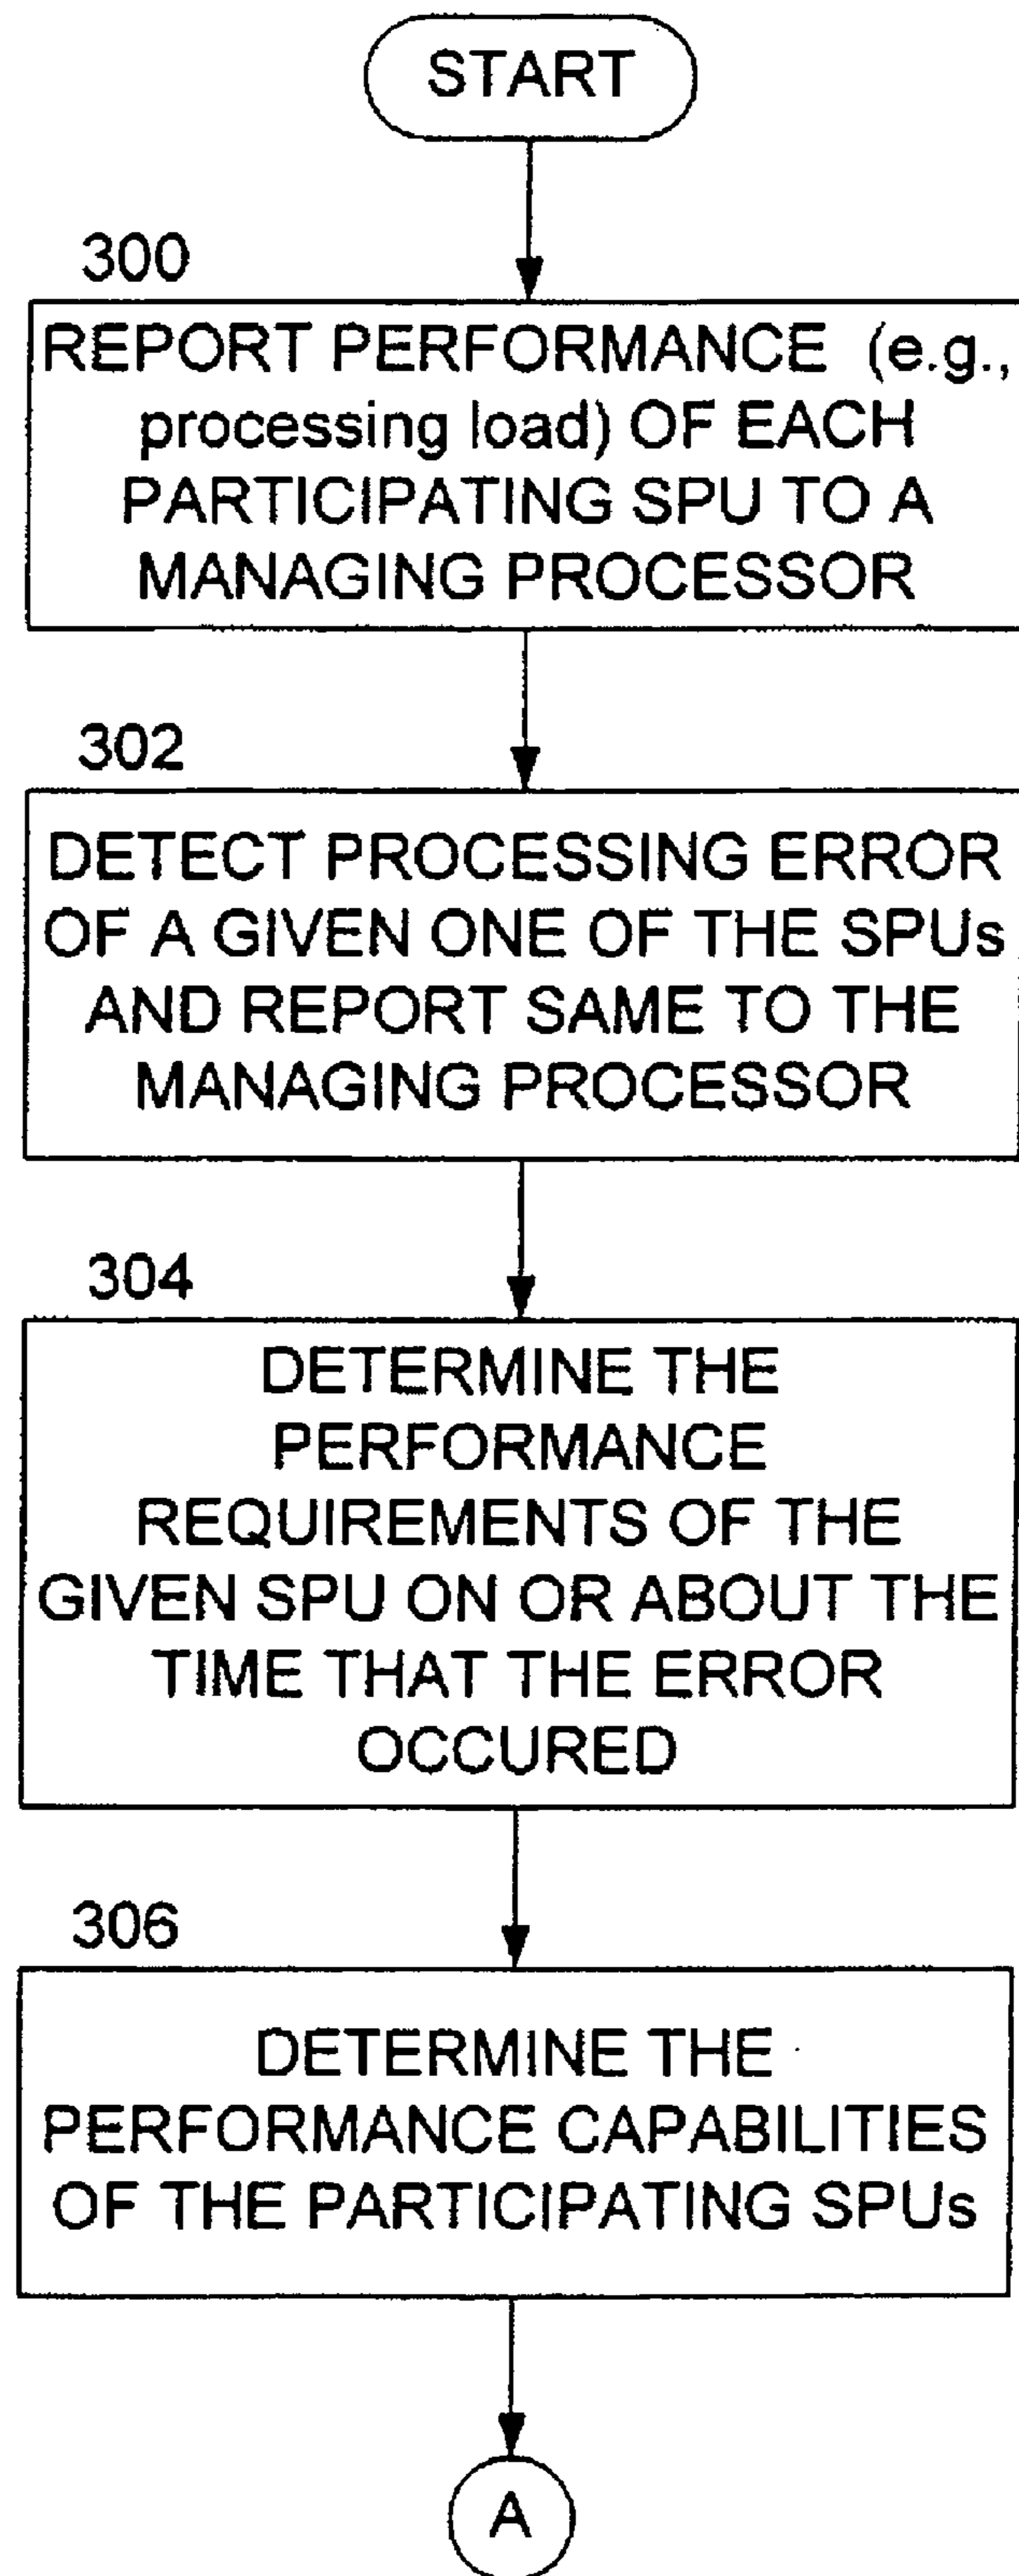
START

300

REPORT PERFORMANCE (e.g., processing load) OF EACH PARTICIPATING SPU TO A MANAGING PROCESSOR

302

DETECT PROCESSING ERROR OF A GIVEN ONE OF THE SPUs AND REPORT SAME TO THE MANAGING PROCESSOR

304

DETERMINE THE PERFORMANCE REQUIREMENTS OF THE GIVEN SPU ON OR ABOUT THE TIME THAT THE ERROR OCCURED

306

DETERMINE THE PERFORMANCE CAPABILITIES OF THE PARTICIPATING SPUs

A